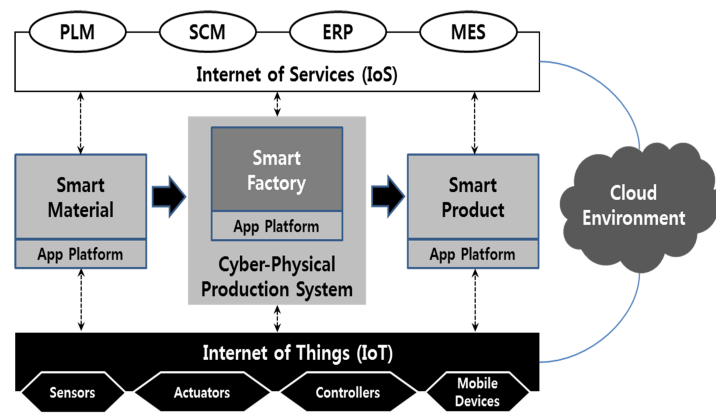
PLM

SCM

ERP

MES

Internet of Services (IoS)

Smart Material

App Platform

Smart Factory

App Platform

Cyber-Physical Production System

Smart Product

App Platform

Cloud Environment

Internet of Things (IoT)

Sensors

Actuators

Controllers

Mobile Devices